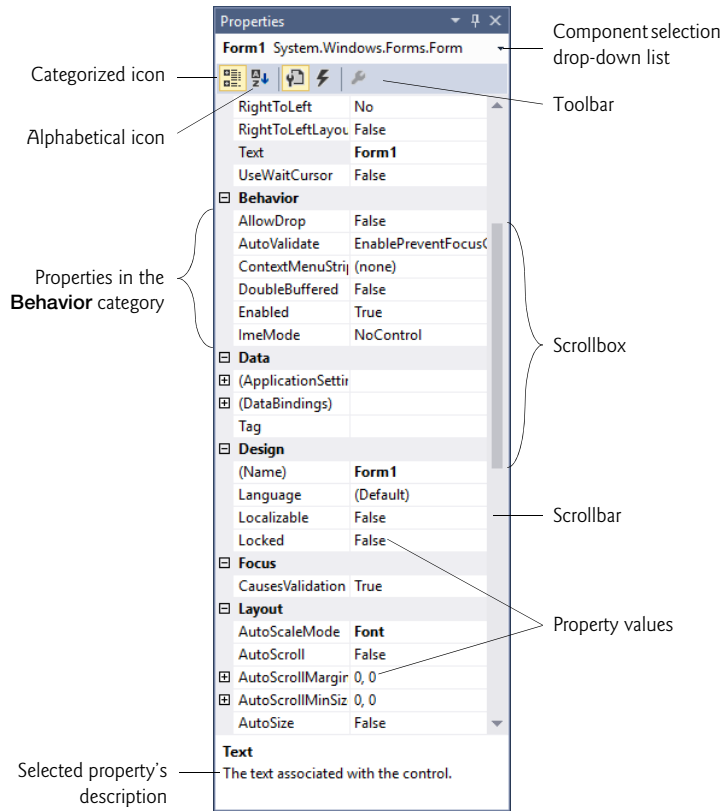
Properties

Form1 System.Windows.Forms.Form

Component selection drop-down list

Categorized icon

Toolbar

Alphabetical icon

| | |
|---|---|
| RightToLeft | No |
| RightToLeftLayou | False |
| Text | **Form1** |
| UseWaitCursor | False |

⊟ Behavior

| | |
|---|---|
| AllowDrop | False |
| AutoValidate | EnablePreventFocusC |
| ContextMenuStrip | (none) |
| DoubleBuffered | False |
| Enabled | True |
| ImeMode | NoControl |

⊟ Data

| | |
|---|---|
| ⊞ (ApplicationSettin | |
| ⊞ (DataBindings) | |
| Tag | |

⊟ Design

| | |
|---|---|
| (Name) | **Form1** |
| Language | (Default) |
| Localizable | False |
| Locked | False |

⊟ Focus

| | |
|---|---|
| CausesValidation | True |

⊟ Layout

| | |
|---|---|
| AutoScaleMode | **Font** |
| AutoScroll | False |
| ⊞ AutoScrollMargin | 0, 0 |
| ⊞ AutoScrollMinSiz | 0, 0 |
| AutoSize | False |

Properties in the **Behavior** category

Scrollbox

Scrollbar

Property values

**Text**
The text associated with the control.

Selected property's description